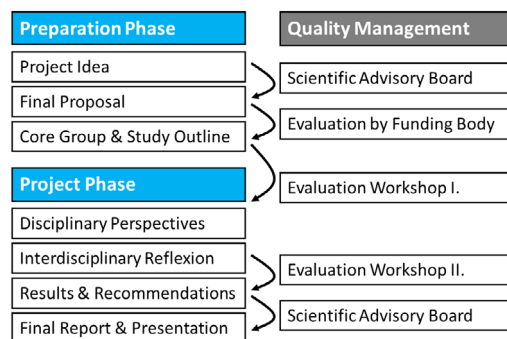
Preparation Phase

Project Idea

Final Proposal

Core Group & Study Outline

Project Phase

Disciplinary Perspectives

Interdisciplinary Reflexion

Results & Recommendations

Final Report & Presentation

Quality Management

Scientific Advisory Board

Evaluation by Funding Body

Evaluation Workshop I.

Evaluation Workshop II.

Scientific Advisory Board